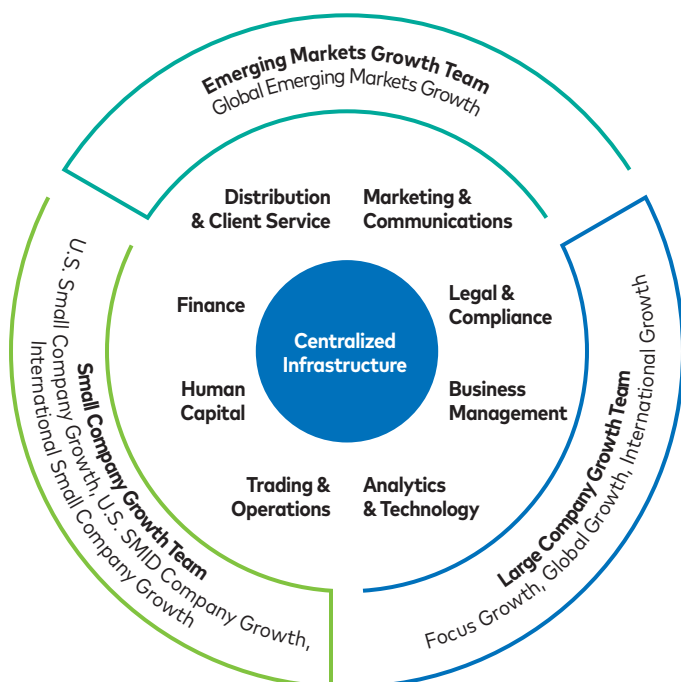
Emerging Markets Growth Team
Global Emerging Markets Growth

Distribution & Client Service

Marketing & Communications

Finance

Legal & Compliance

Centralized Infrastructure

Human Capital

Business Management

Trading & Operations

Analytics & Technology

Small Company Growth Team
U.S. Small Company Growth, U.S. SMID Company Growth, International Small Company Growth

Large Company Growth Team
Focus Growth, Global Growth, International Growth